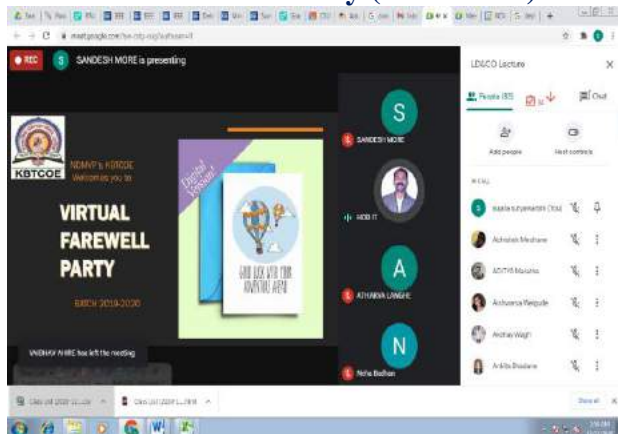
REC
S SANDESH MORE is presenting

KBTCOE
NDMVP's KBTCOE Welcomes you to

VIRTUAL FAREWELL PARTY

BATCH 2019-2020

Digital Wave!

GOOD LUCK WITH YOUR ADVENTURE AHEAD

VAIBHAV MORE has left the meeting

S
SANDESH MORE

ROHIT

A
ATHARVA LANGHE

N
Neha Bodhan

LD&CO Lecture

People (83)
Chat

Add people
Host controls

IN CALL

Abhishek Meshram
ADITYA Malunko
Aishwarya Wagude
Akshay Wagh
Ankita Bhadane

Show all